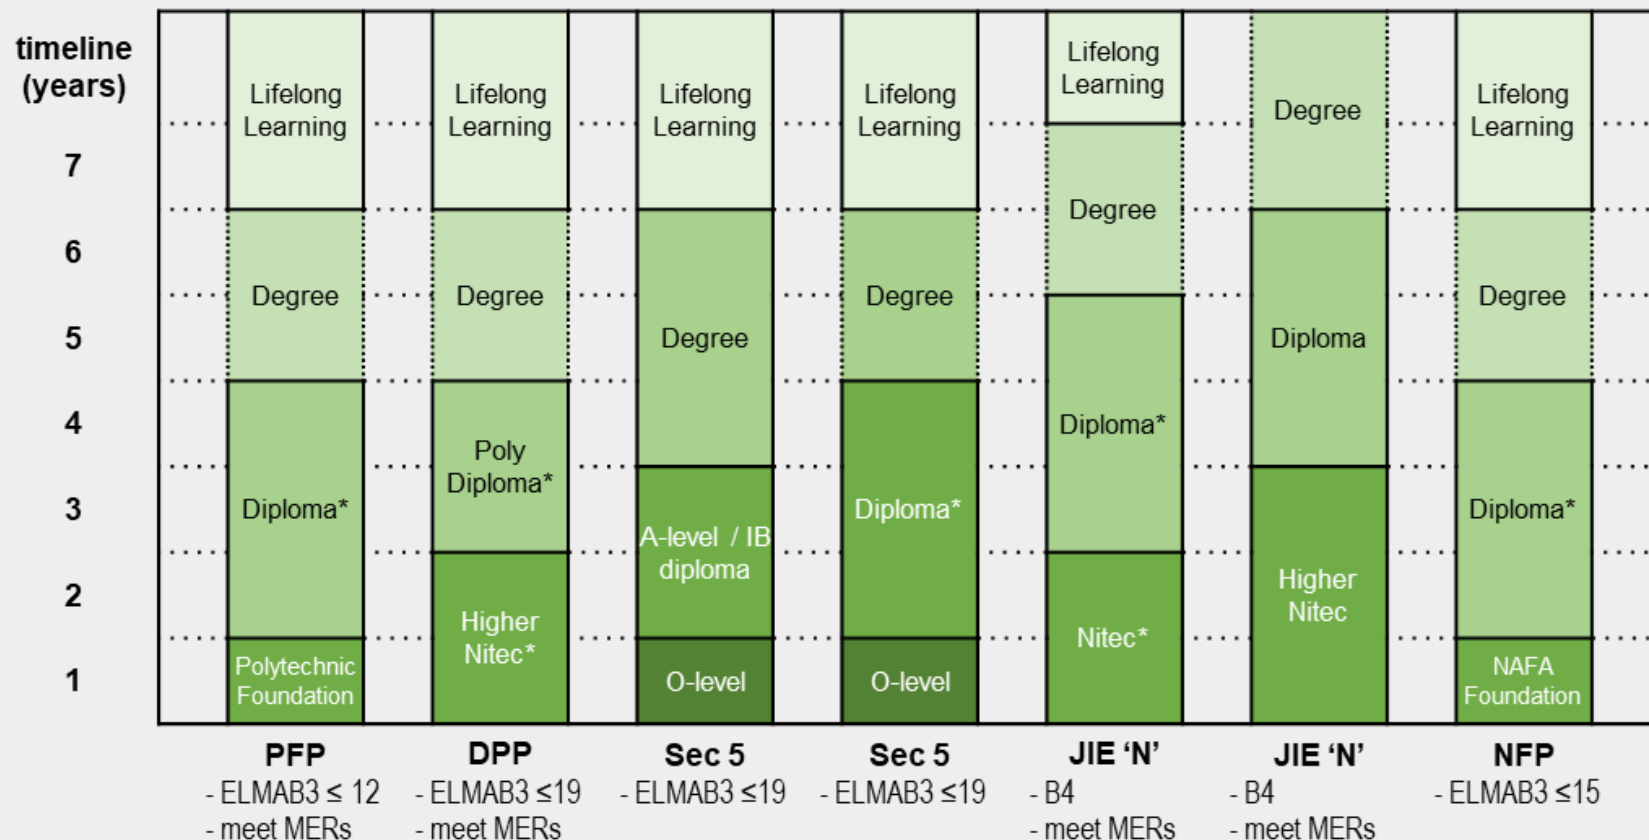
timeline (years)

7

6

5

4

3

2

1

| Lifelong Learning | Lifelong Learning | Lifelong Learning | Lifelong Learning | Lifelong Learning | Degree | Lifelong Learning |
|---|---|---|---|---|---|---|
| Degree | Degree | Degree | Degree | Degree | Diploma | Degree |
| Diploma* | Poly Diploma* | A-level / IB diploma | Diploma* | Diploma* | Higher Nitec | Diploma* |
| Polytechnic Foundation | Higher Nitec* | O-level | O-level | Nitec* | | NAFA Foundation |

PFP
- ELMAB3 ≤ 12
- meet MERs

DPP
- ELMAB3 ≤19
- meet MERs

Sec 5
- ELMAB3 ≤19

Sec 5
- ELMAB3 ≤19

JIE 'N'
- B4
- meet MERs

JIE 'N'
- B4
- meet MERs

NFP
- ELMAB3 ≤15